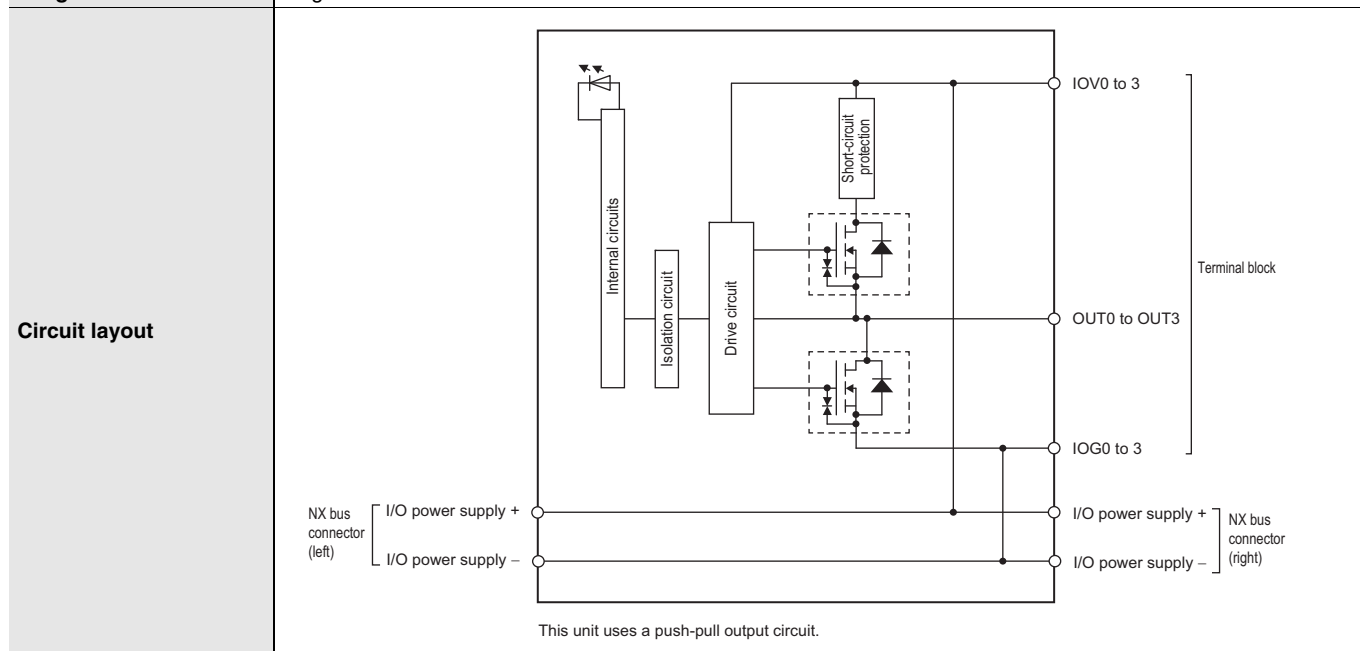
Circuit layout

Internal circuits

Isolation circuit

Drive circuit

Short-circuit protection

IOV0 to 3

OUT0 to OUT3

IOG0 to 3

Terminal block

NX bus connector (left)

I/O power supply +

I/O power supply –

I/O power supply +

I/O power supply –

NX bus connector (right)

This unit uses a push-pull output circuit.